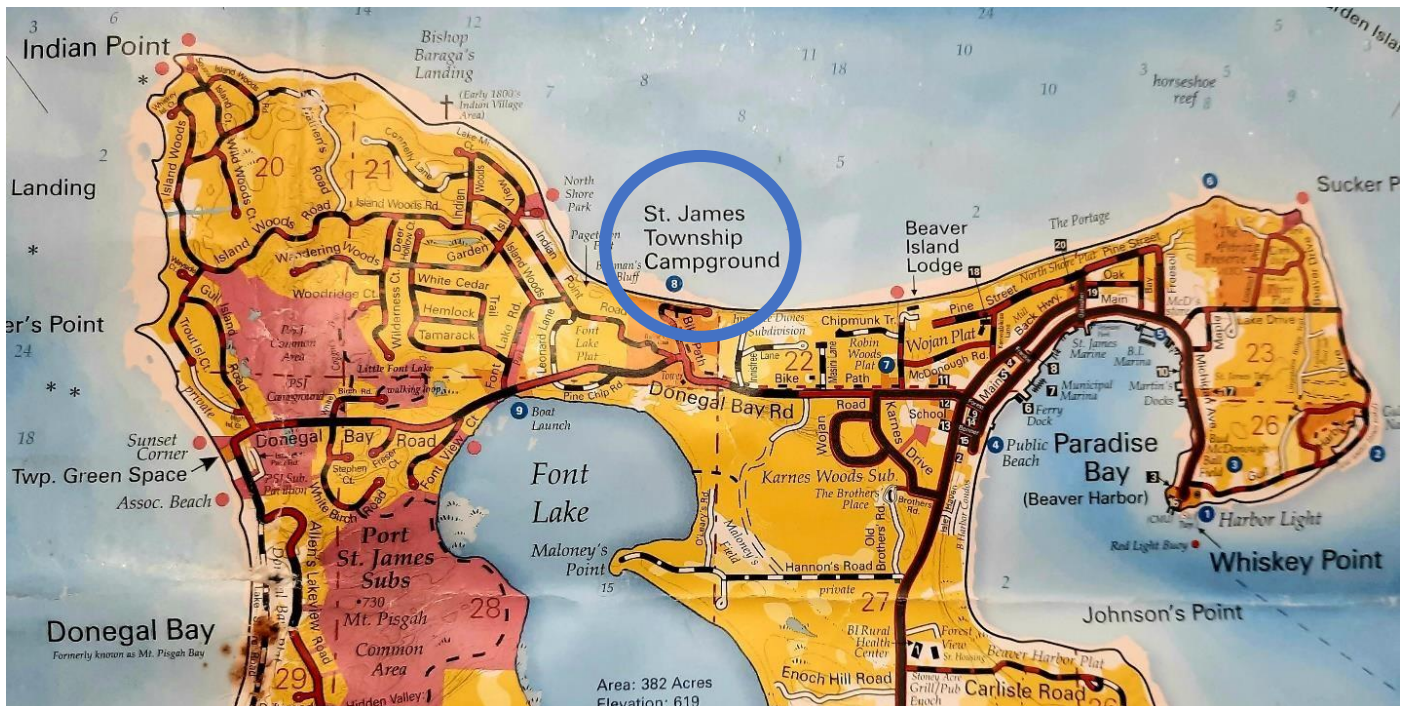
3 6 14 12 24 Garden Isl

Indian Point

Bishop Baraga's Landing (Early 1800's Indian Village Area)

7 8 11 18 10 10 3 horseshoe reef 9

2 Landing

20 21 Island Woods Ct. Wild Woods Ct. Palmer's Road Connelly Lane Lake Mi. Ct. Island Woods Rd. Indian Woods View Island Woods Road

North Shore Park

5

St. James Township Campground

8

2 Beaver Island Lodge

The Portage 20

Sucker P

Wandering Woods Deer Hollow Ct. Garden White Cedar Hemlock Tamarack Trail Indian Point Pagetown Road Woodridge Ct. Wilderness Ct.

Fox Lake Rd. Leonard Lane Font Lake Plat Font Lake Rd

Jimmie Dioes Subdivision Chipmunk Tr. 22 Robin Woods Plat Bike Path Wojan Plat McDonough Rd. Pine Street North Shore Pine Street Oak Back Hwy. Main

23 26

er's Point 24 * *

Gull Island Road Trout Isl Ct. PSI Common Area PSI Campground Little Font Lake walking loop Birch Rd. private

Pine Chip Rd Donegal Bay Rd Road Wojan Karnes Drive School Main

9 Boat Launch

St. James Marine B.I. Marina Municipal Marina Ferry Dock Martin's Docks

18

Sunset Corner

Twp. Green Space

Assoc. Beach

Donegal Bay Road Stephen Ct. Fraser Ct. White Birch Road Font View Ct.

Font Lake

Karnes Woods Sub. The Brothers Place Brothers Rd. Old Brothers Rd.

4 Public Beach

Paradise Bay (Beaver Harbor)

3 Harbor Light

Red Light Buoy

Whiskey Point

Port St. James Subs •730 Mt. Pisgah Common Area 28

Maloney's Point 15

Hannon's Road private 27

Johnson's Point

Donegal Bay Formerly known as Mt. Pisgah Bay

29 Allen's Lakeview Road Hidden Valley

Area: 382 Acres Elevation: 619

BI Rural Health Center Forest View St. Housing Enoch Hill Road Stoney Acre Grill/Pub Beaver Harbor Plat Carlisle Road